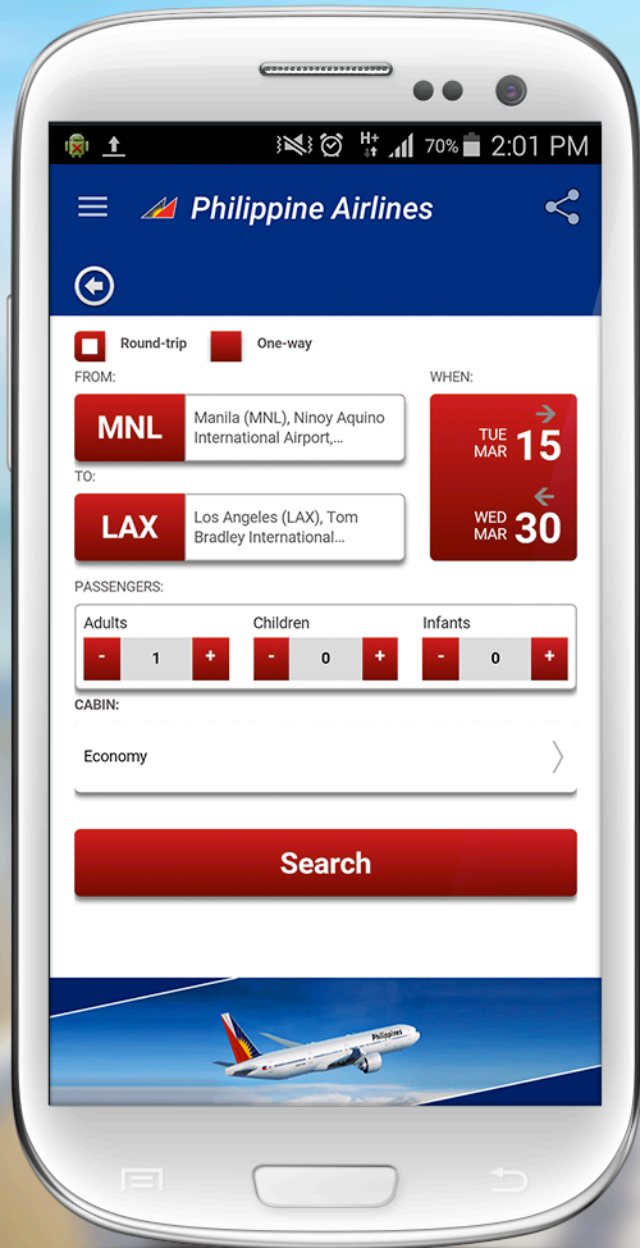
70% 2:01 PM

Philippine Airlines

Round-trip One-way

FROM:
MNL Manila (MNL), Ninoy Aquino International Airport,...

TO:
LAX Los Angeles (LAX), Tom Bradley International...

WHEN:
TUE MAR 15
WED MAR 30

PASSENGERS:
Adults - 1 +
Children - 0 +
Infants - 0 +

CABIN:
Economy

Search

Philippines